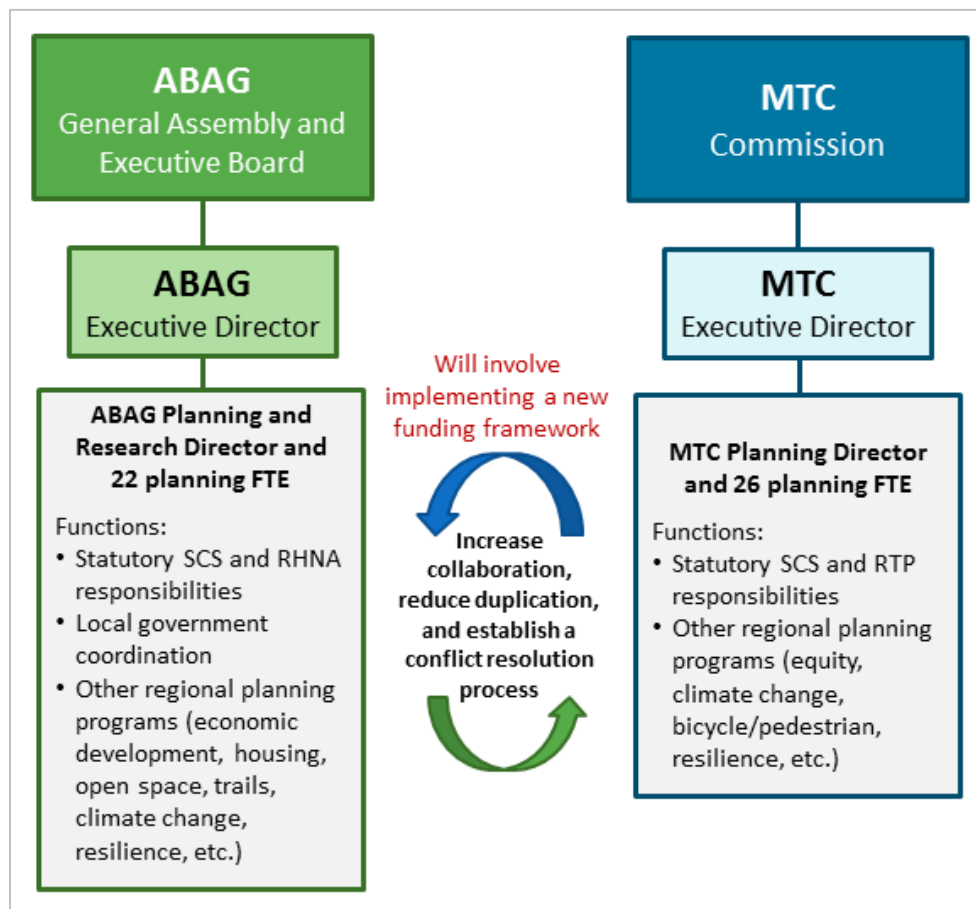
ABAG
General Assembly and Executive Board

ABAG
Executive Director

ABAG Planning and Research Director and 22 planning FTE

Functions:
• Statutory SCS and RHNA responsibilities
• Local government coordination
• Other regional planning programs (economic development, housing, open space, trails, climate change, resilience, etc.)

Will involve implementing a new funding framework

Increase collaboration, reduce duplication, and establish a conflict resolution process

MTC
Commission

MTC
Executive Director

MTC Planning Director and 26 planning FTE

Functions:
• Statutory SCS and RTP responsibilities
• Other regional planning programs (equity, climate change, bicycle/pedestrian, resilience, etc.)